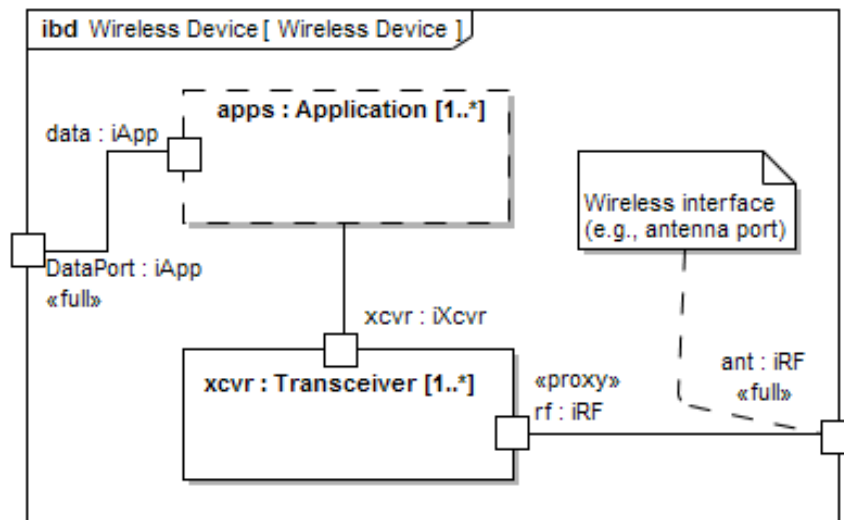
ibd Wireless Device [ Wireless Device ]

apps : Application [1..*]

data : iApp

DataPort : iApp
«full»

Wireless interface
(e.g., antenna port)

xcvr : iXcvr

xcvr : Transceiver [1..*]

«proxy»
rf : iRF

ant : iRF
«full»